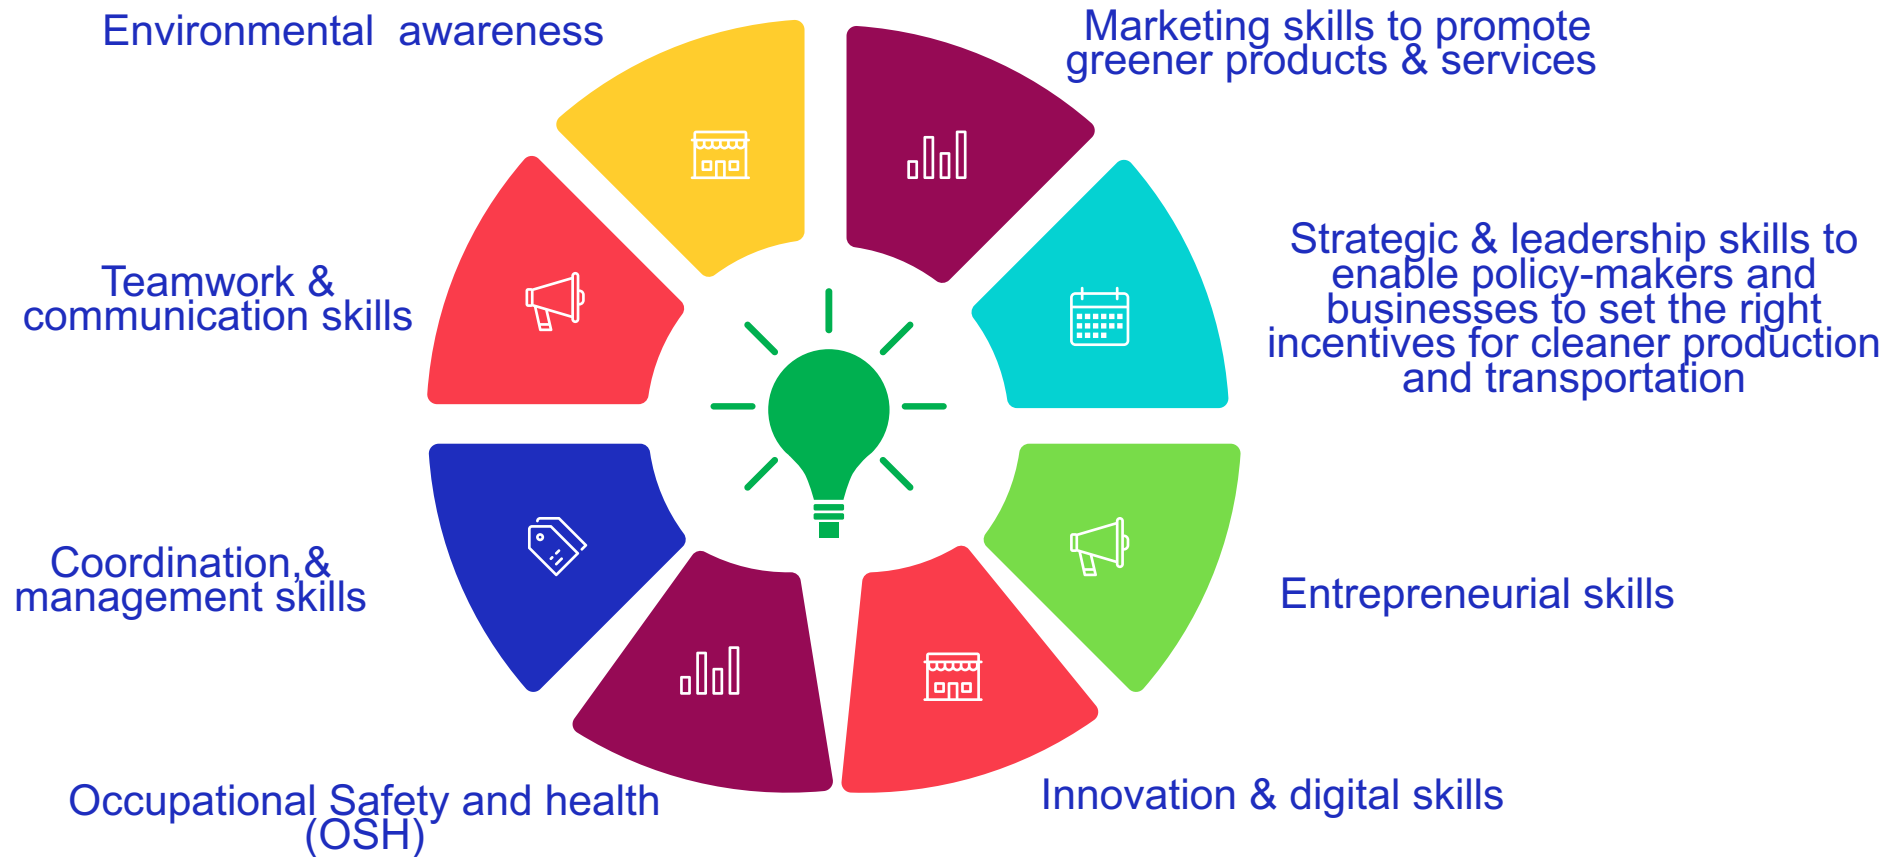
Environmental awareness

Marketing skills to promote greener products & services

Teamwork & communication skills

Strategic & leadership skills to enable policy-makers and businesses to set the right incentives for cleaner production and transportation

Coordination,& management skills

Entrepreneurial skills

Occupational Safety and health (OSH)

Innovation & digital skills